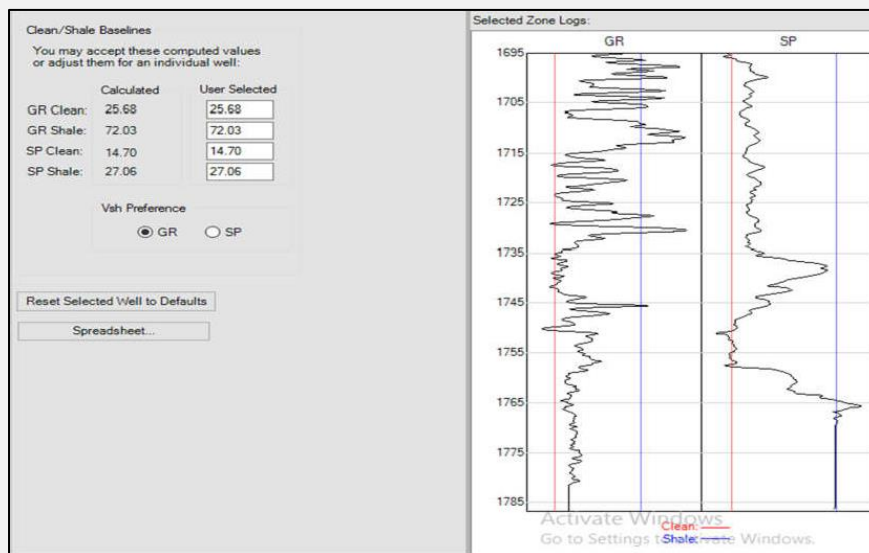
Clean/Shale Baselines

You may accept these computed values or adjust them for an individual well:

| | Calculated | User Selected |
|---|---|---|
| GR Clean: | 25.68 | 25.68 |
| GR Shale: | 72.03 | 72.03 |
| SP Clean: | 14.70 | 14.70 |
| SP Shale: | 27.06 | 27.06 |

Vsh Preference

GR SP

Reset Selected Well to Defaults

Spreadsheet...

Selected Zone Logs:

GR

SP

1695
1705
1715
1725
1735
1745
1755
1765
1775
1785

Activate Windows
Go to Settings to activate Windows.

Clean:
Shale: